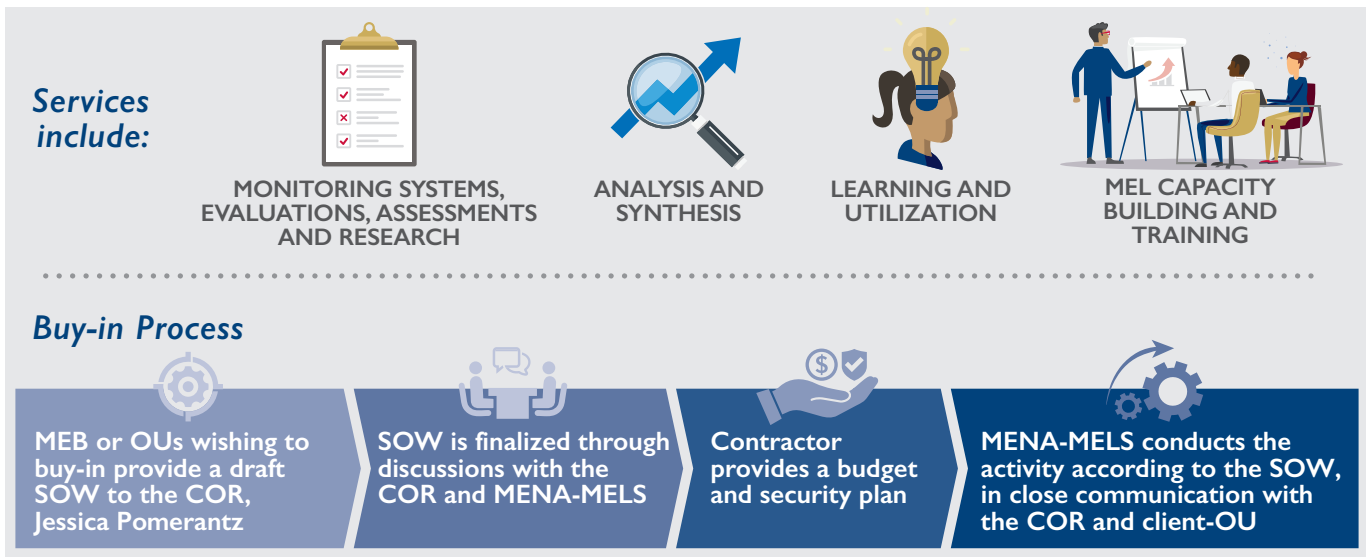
Services include:

MONITORING SYSTEMS, EVALUATIONS, ASSESSMENTS AND RESEARCH

ANALYSIS AND SYNTHESIS

LEARNING AND UTILIZATION

MEL CAPACITY BUILDING AND TRAINING

Buy-in Process

MEB or OUs wishing to buy-in provide a draft SOW to the COR, Jessica Pomerantz

SOW is finalized through discussions with the COR and MENA-MELS

Contractor provides a budget and security plan

MENA-MELS conducts the activity according to the SOW, in close communication with the COR and client-OU